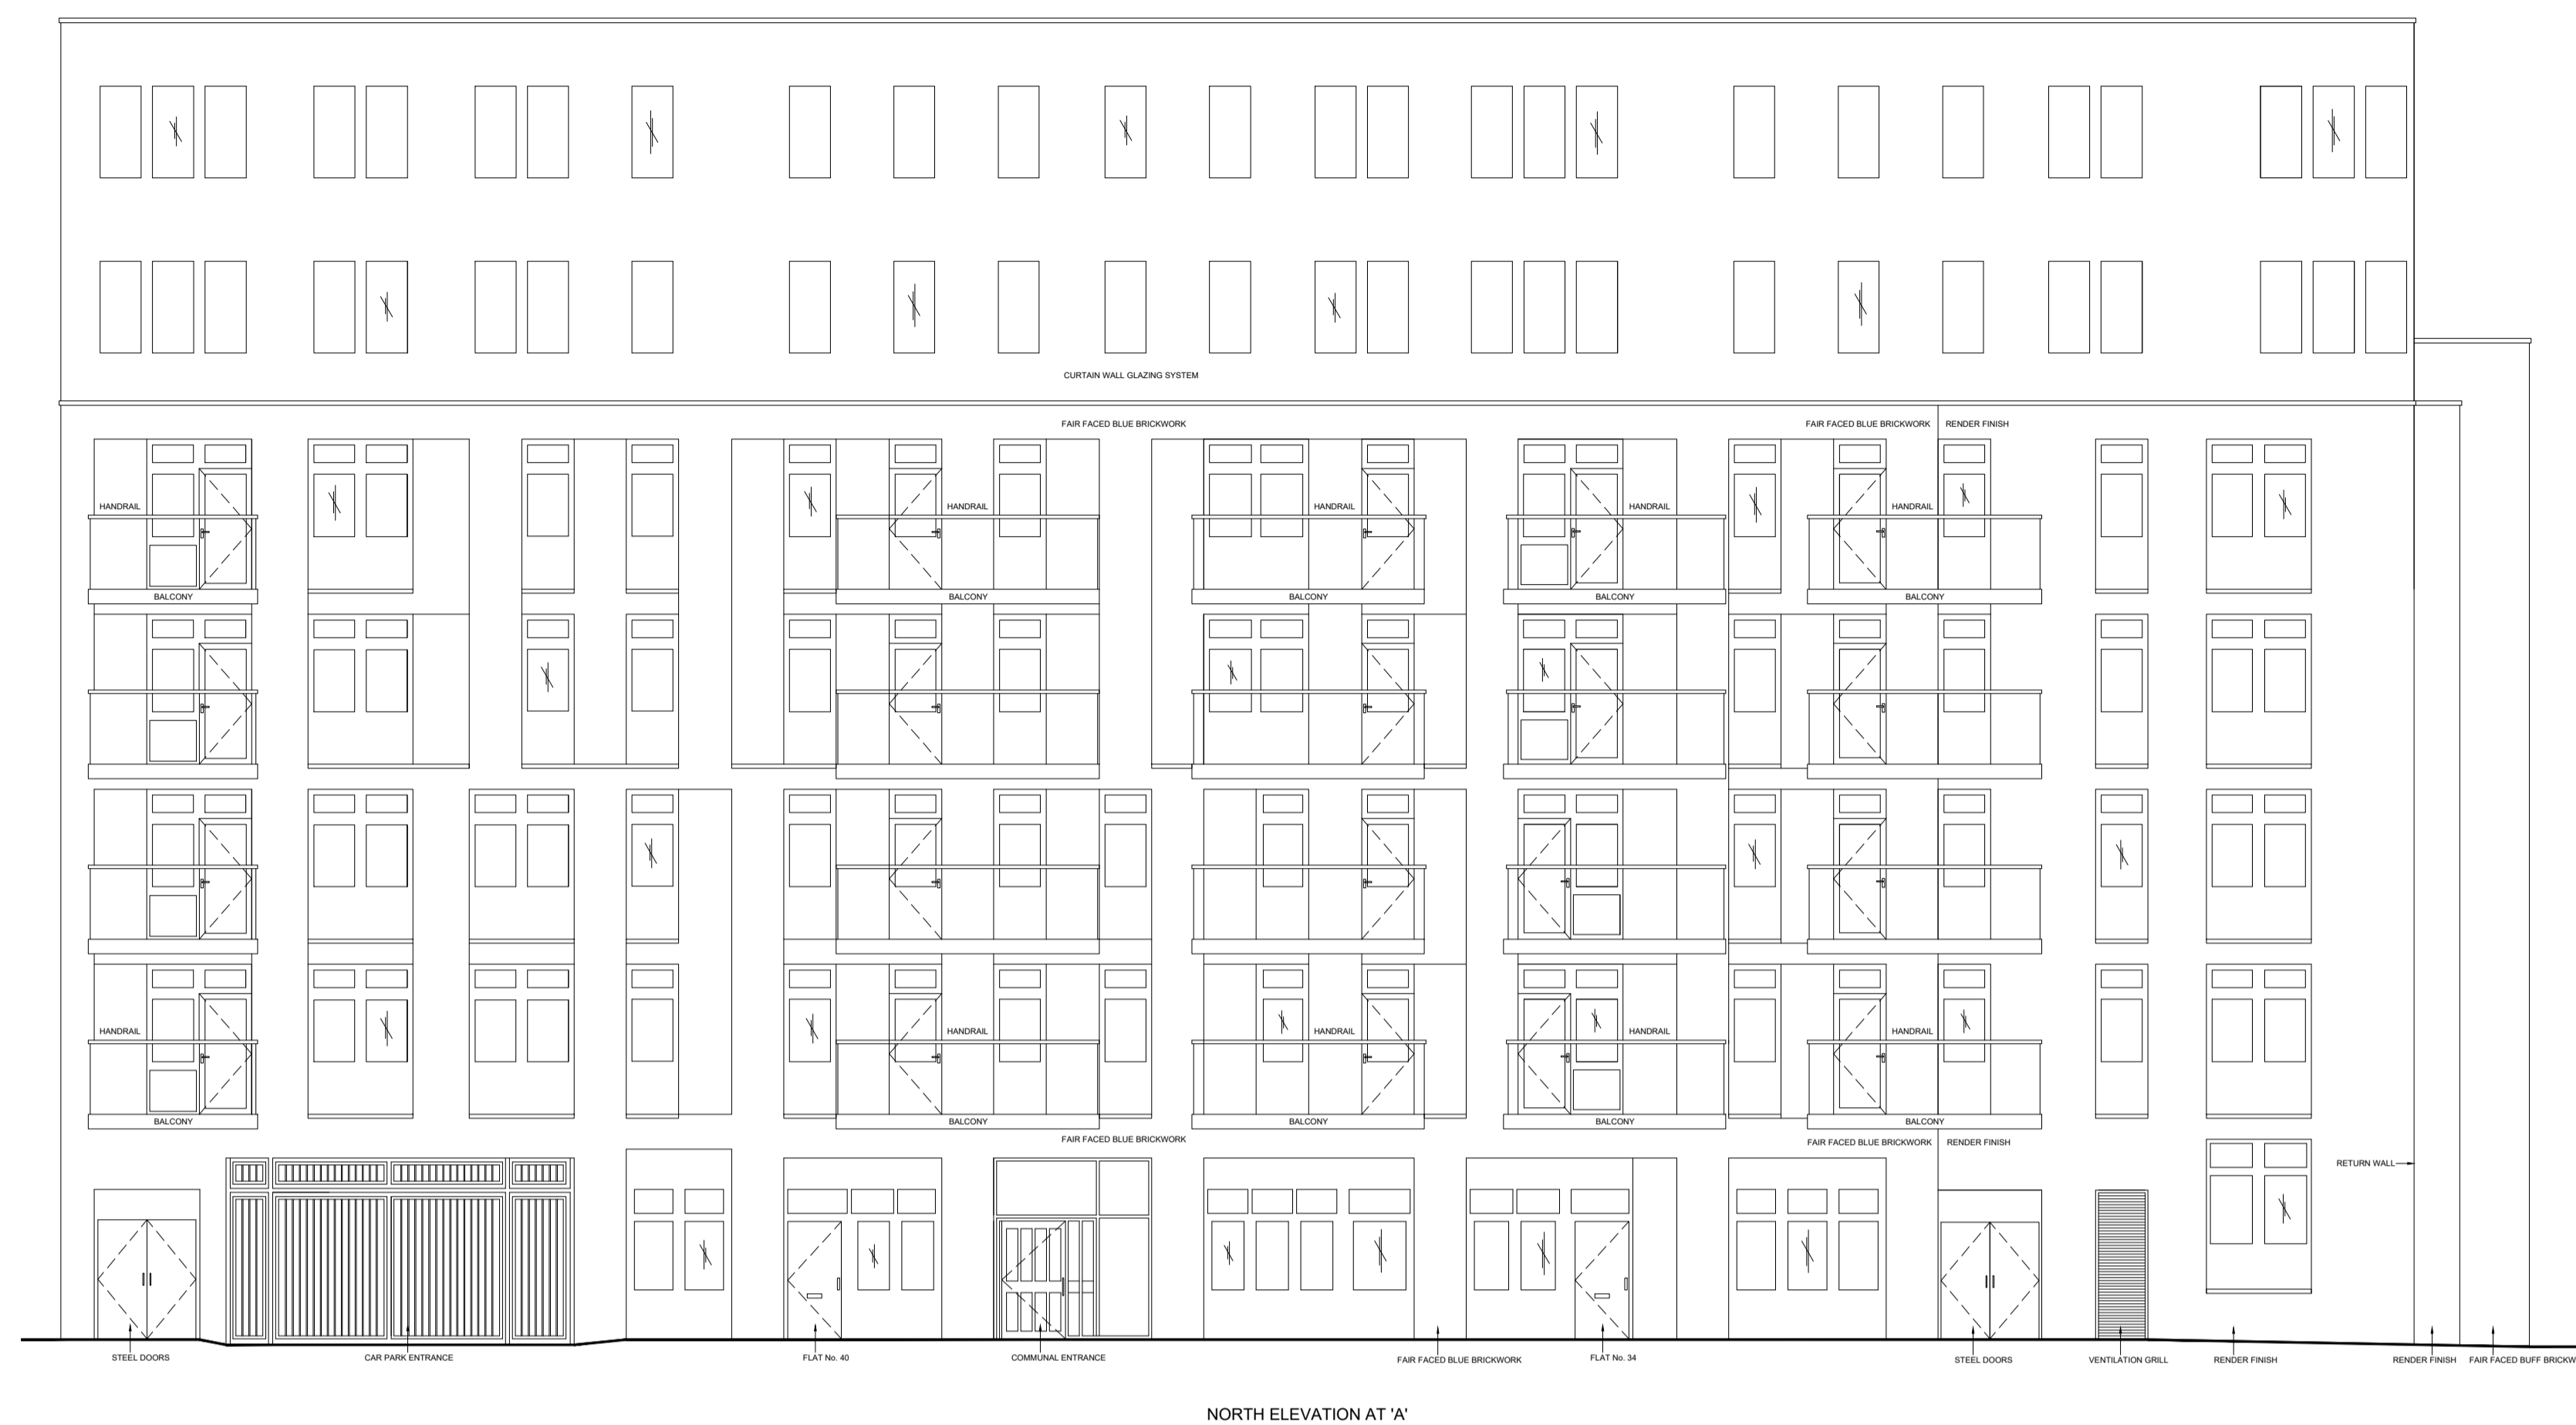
CURTAIN WALL GLAZING SYSTEM

FAIR FACED BLUE BRICKWORK

FAIR FACED BLUE BRICKWORK

RENDER FINISH

HANDRAIL

HANDRAIL

HANDRAIL

HANDRAIL

HANDRAIL

BALCONY

BALCONY

BALCONY

BALCONY

BALCONY

HANDRAIL

HANDRAIL

HANDRAIL

HANDRAIL

HANDRAIL

BALCONY

BALCONY

BALCONY

BALCONY

BALCONY

FAIR FACED BLUE BRICKWORK

FAIR FACED BLUE BRICKWORK

RENDER FINISH

RETURN WALL

STEEL DOORS

CAR PARK ENTRANCE

FLAT No. 40

COMMUNAL ENTRANCE

FAIR FACED BLUE BRICKWORK

FLAT No. 34

STEEL DOORS

VENTILATION GRILL

RENDER FINISH

RENDER FINISH

FAIR FACED BUFF BRICKW

NORTH ELEVATION AT 'A'